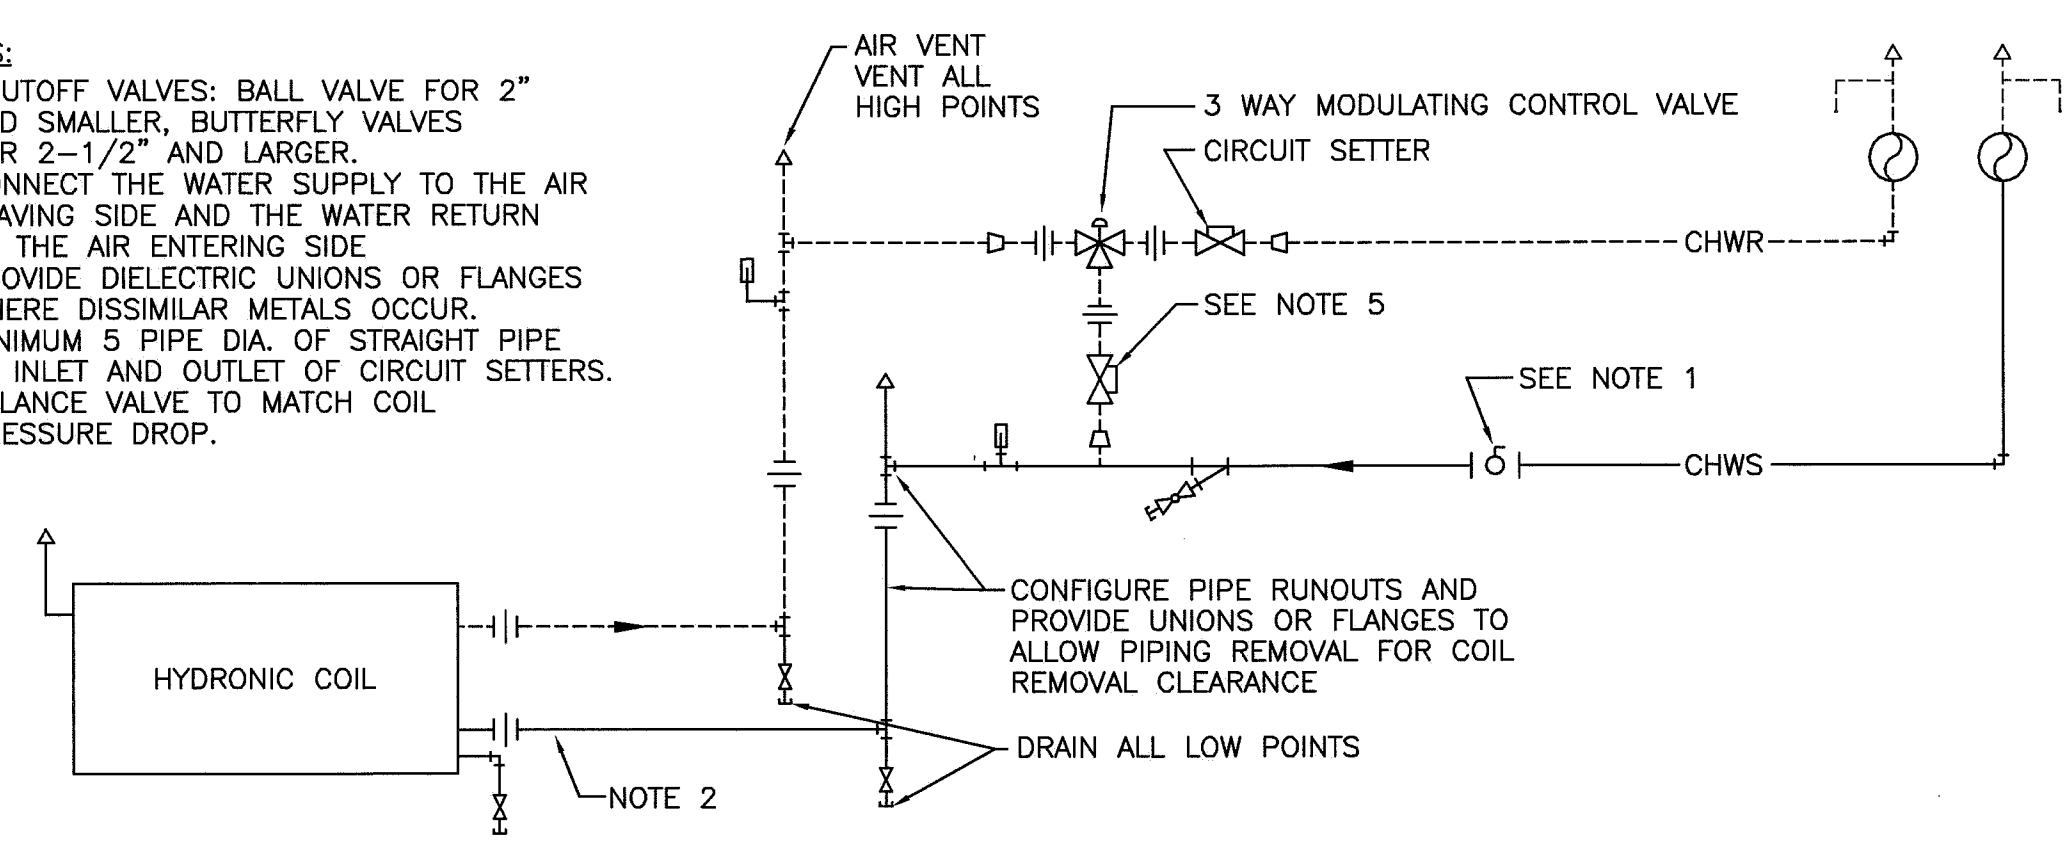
S:
UTOFF VALVES: BALL VALVE FOR 2" D SMALLER, BUTTERFLY VALVES R 2-1/2" AND LARGER.
NNECT THE WATER SUPPLY TO THE AIR AVING SIDE AND THE WATER RETURN THE AIR ENTERING SIDE
OVIDE DIELECTRIC UNIONS OR FLANGES IERE DISSIMILAR METALS OCCUR.
NIMUM 5 PIPE DIA. OF STRAIGHT PIPE INLET AND OUTLET OF CIRCUIT SETTERS.
LANCE VALVE TO MATCH COIL ESSURE DROP.

AIR VENT
VENT ALL HIGH POINTS

3 WAY MODULATING CONTROL VALVE

CIRCUIT SETTER

CHWR

SEE NOTE 5

SEE NOTE 1

CHWS

CONFIGURE PIPE RUNOUTS AND PROVIDE UNIONS OR FLANGES TO ALLOW PIPING REMOVAL FOR COIL REMOVAL CLEARANCE

HYDRONIC COIL

DRAIN ALL LOW POINTS

NOTE 2